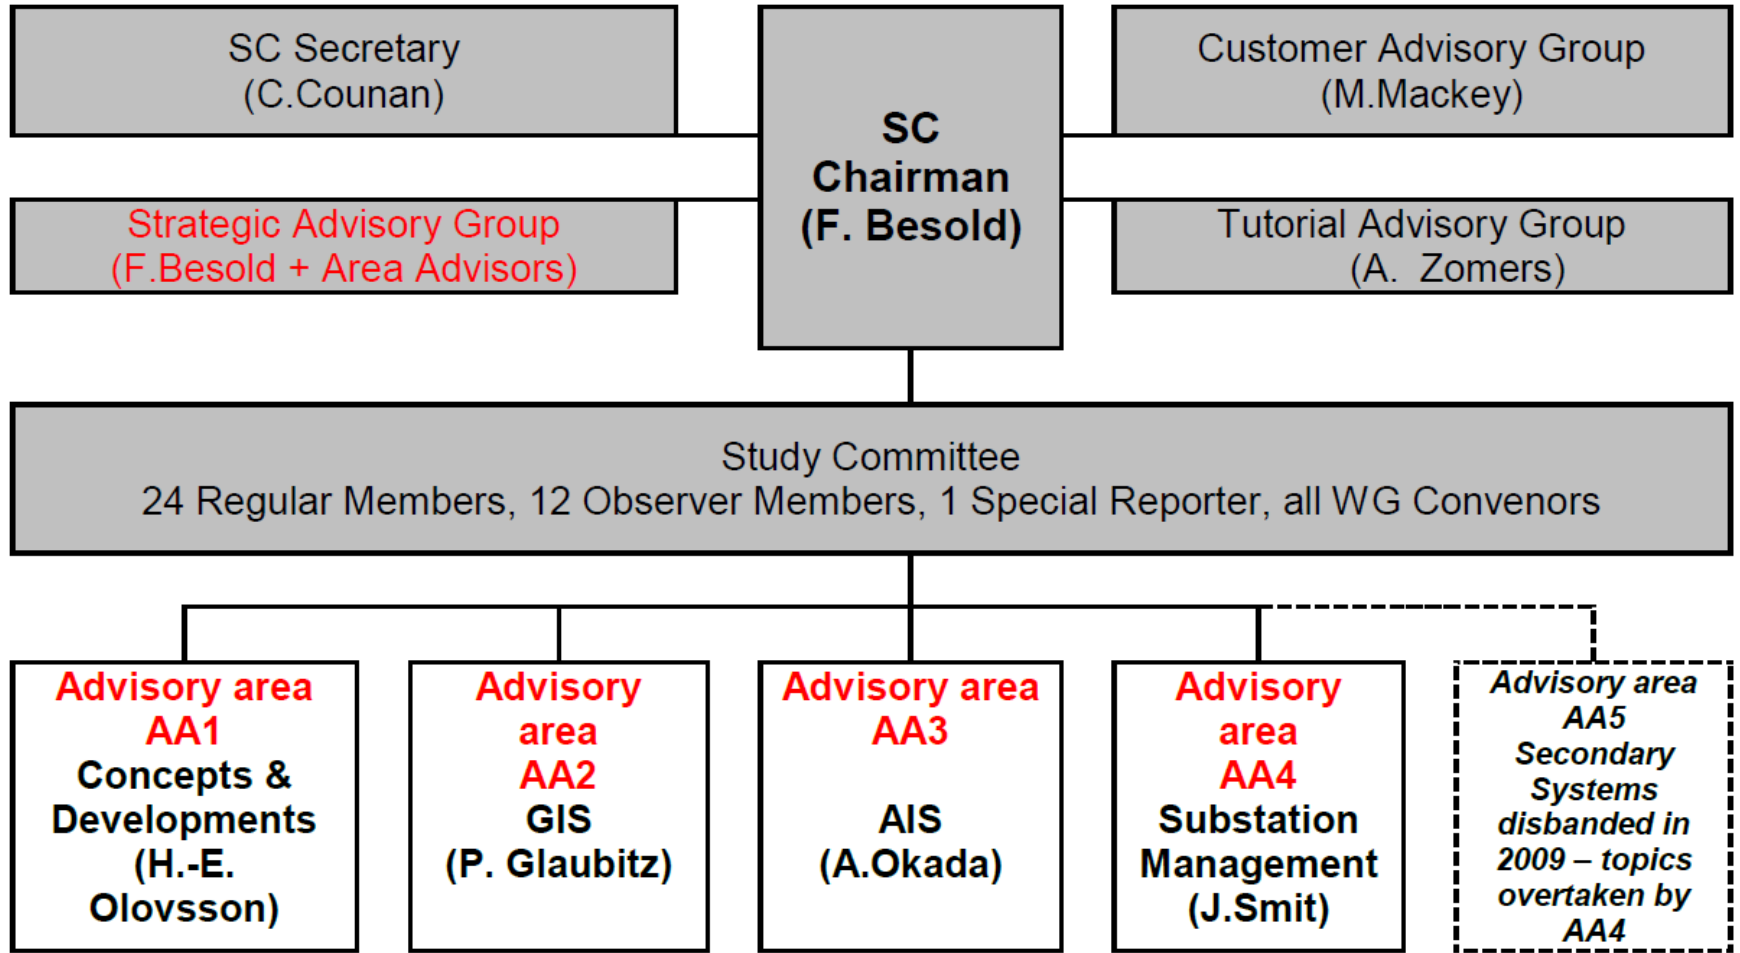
SC Secretary
(C.Counan)

SC Chairman
(F. Besold)

Customer Advisory Group
(M.Mackey)

Strategic Advisory Group
(F.Besold + Area Advisors)

Tutorial Advisory Group
(A. Zomers)

Study Committee
24 Regular Members, 12 Observer Members, 1 Special Reporter, all WG Convenors

Advisory area AA1
Concepts & Developments
(H.-E. Olovsson)

Advisory area AA2
GIS
(P. Glaubitz)

Advisory area AA3
AIS
(A.Okada)

Advisory area AA4
Substation Management
(J.Smit)

Advisory area AA5
Secondary Systems
disbanded in 2009 – topics overtaken by AA4